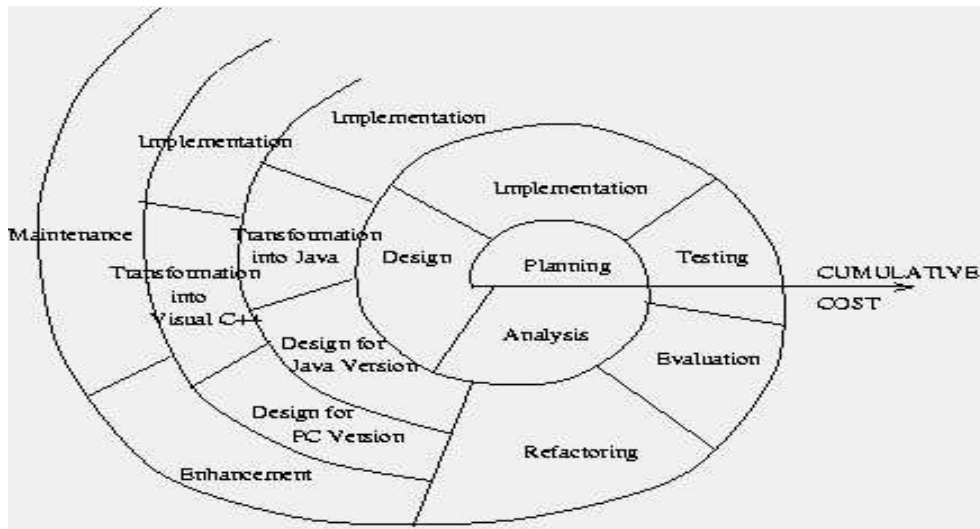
Implementation

Implementation

Implementation

Maintenance

Transformation into Java

Design

Planning

Testing

CUMULATIVE COST

Transformation into Visual C++

Analysis

Design for Java Version

Evaluation

Design for PC Version

Refactoring

Enhancement